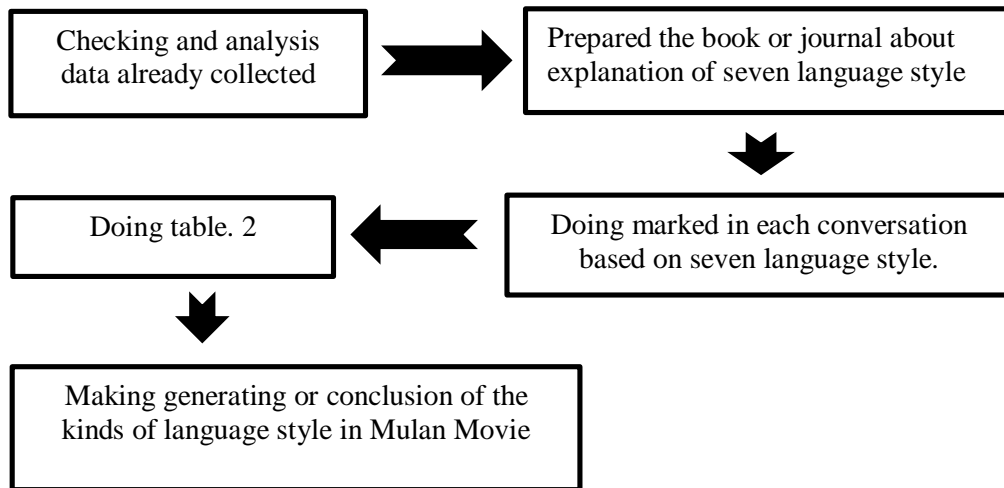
Checking and analysis data already collected

Prepared the book or journal about explanation of seven language style

Doing marked in each conversation based on seven language style.

Doing table. 2

Making generating or conclusion of the kinds of language style in Mulan Movie